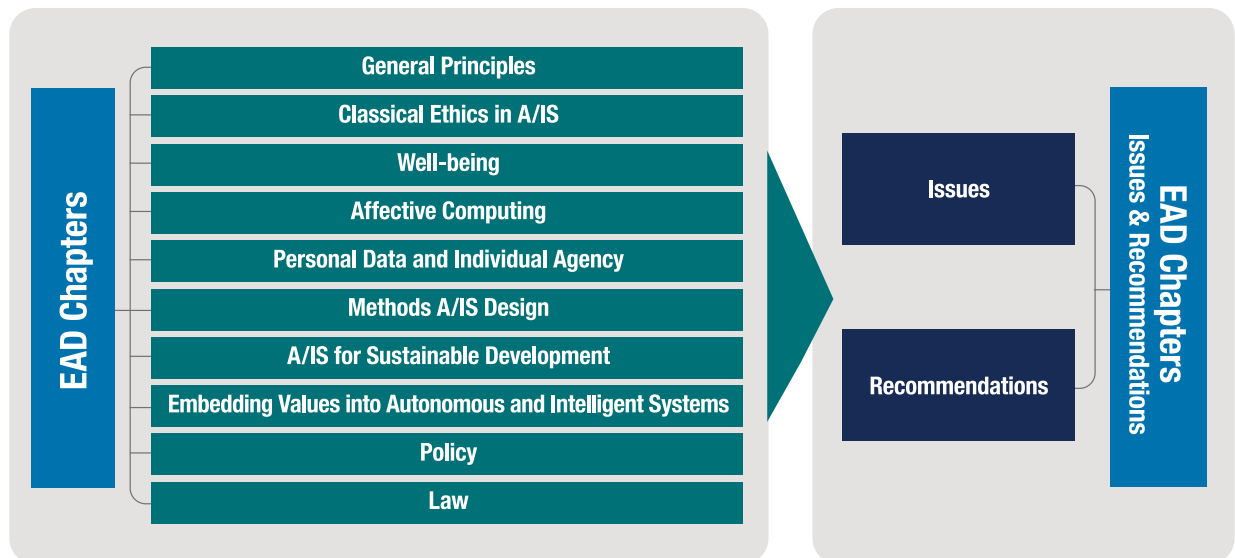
EAD Chapters

General Principles

Classical Ethics in A/IS

Well-being

Affective Computing

Personal Data and Individual Agency

Methods A/IS Design

A/IS for Sustainable Development

Embedding Values into Autonomous and Intelligent Systems

Policy

Law

Issues

Recommendations

EAD Chapters
Issues & Recommendations